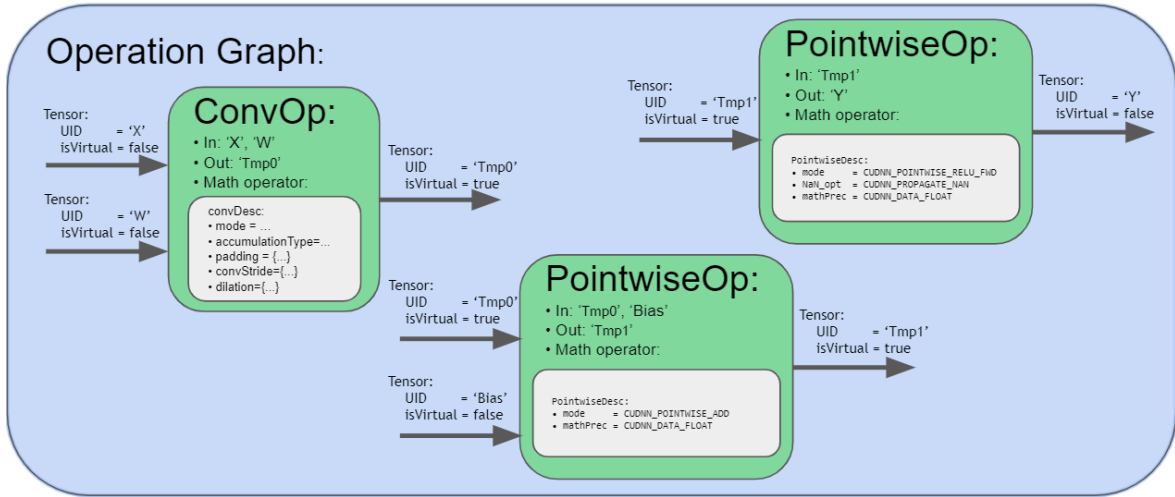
Operation Graph:

Tensor:
UID = ‘X’
isVirtual = false

Tensor:
UID = ‘W’
isVirtual = false

ConvOp:
• In: ‘X’, ‘W’
• Out: ‘Tmp0’
• Math operator:

convDesc:
• mode = ...
• accumulationType=...
• padding = {...}
• convStride={...}
• dilation={...}

Tensor:
UID = ‘Tmp0’
isVirtual = true

Tensor:
UID = ‘Tmp1’
isVirtual = true

PointwiseOp:
• In: ‘Tmp1’
• Out: ‘Y’
• Math operator:

PointwiseDesc:
• mode = CUDNN_POINTWISE_RELU_FWD
• NaN_opt = CUDNN_PROPAGATE_NAN
• mathPrec = CUDNN_DATA_FLOAT

Tensor:
UID = ‘Y’
isVirtual = false

Tensor:
UID = ‘Tmp0’
isVirtual = true

Tensor:
UID = ‘Bias’
isVirtual = false

PointwiseOp:
• In: ‘Tmp0’, ‘Bias’
• Out: ‘Tmp1’
• Math operator:

PointwiseDesc:
• mode = CUDNN_POINTWISE_ADD
• mathPrec = CUDNN_DATA_FLOAT

Tensor:
UID = ‘Tmp1’
isVirtual = true